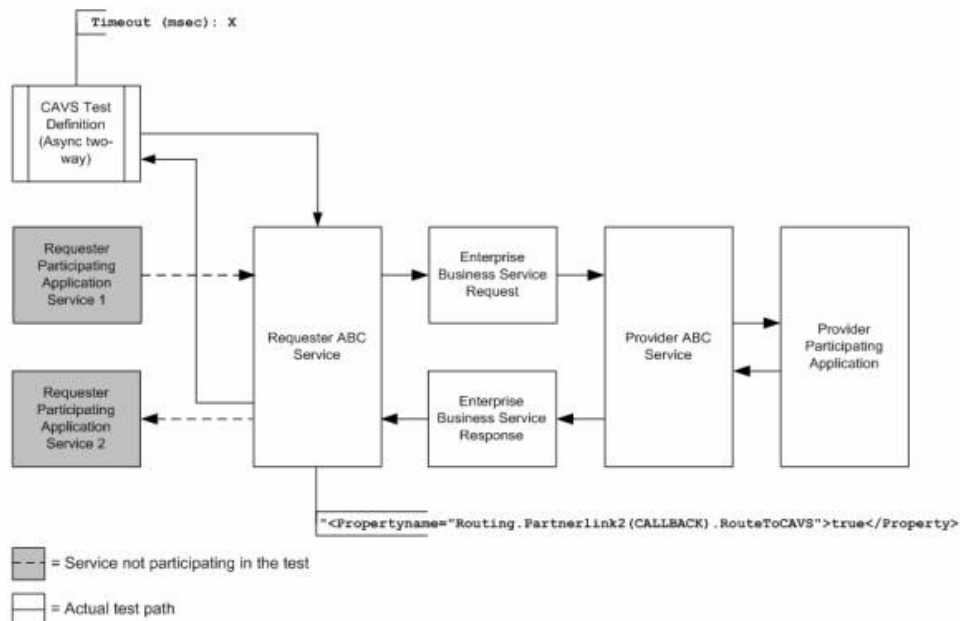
Timeout (msec): X

CAVS Test Definition (Async two-way)

Requester Participating Application Service 1

Requester Participating Application Service 2

Requester ABC Service

Enterprise Business Service Request

Enterprise Business Service Response

Provider ABC Service

Provider Participating Application

"<Propertyname="Routing.Partnerlink2(CALLBACK).RouteToCAVS">true</Property>

= Service not participating in the test

= Actual test path